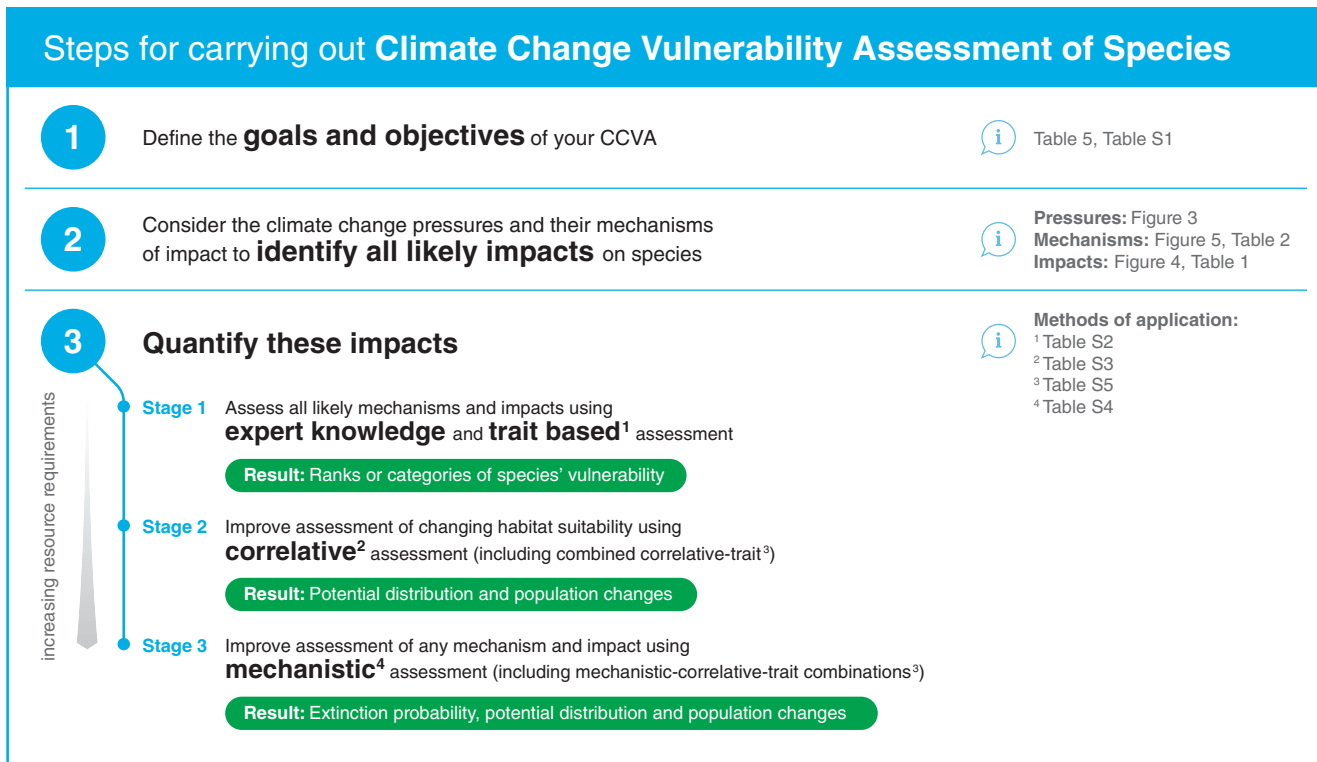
Steps for carrying out **Climate Change Vulnerability Assessment of Species**

1 Define the **goals and objectives** of your CCVA

Table 5, Table S1

2 Consider the climate change pressures and their mechanisms of impact to **identify all likely impacts** on species

**Pressures:** Figure 3
**Mechanisms:** Figure 5, Table 2
**Impacts:** Figure 4, Table 1

3 **Quantify these impacts**

**Methods of application:**
$^1$ Table S2
$^2$ Table S3
$^3$ Table S5
$^4$ Table S4

increasing resource requirements

**Stage 1** Assess all likely mechanisms and impacts using **expert knowledge** and **trait based$^1$** assessment

**Result:** Ranks or categories of species' vulnerability

**Stage 2** Improve assessment of changing habitat suitability using **correlative$^2$** assessment (including combined correlative-trait$^3$)

**Result:** Potential distribution and population changes

**Stage 3** Improve assessment of any mechanism and impact using **mechanistic$^4$** assessment (including mechanistic-correlative-trait combinations$^3$)

**Result:** Extinction probability, potential distribution and population changes